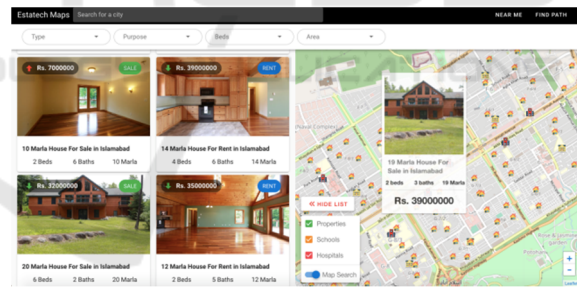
Estatech Maps Search for a city NEAR ME FIND PATH

Type

Purpose

Beds

Area

Rs. 7000000 SALE

10 Marla House For Sale in Islamabad

2 Beds 6 Baths 10 Marla

Rs. 39000000 RENT

14 Marla House For Rent in Islamabad

4 Beds 6 Baths 14 Marla

Rs. 32000000 SALE

20 Marla House For Sale in Islamabad

6 Beds 6 Baths 20 Marla

Rs. 35000000 RENT

12 Marla House For Rent in Islamabad

2 Beds 5 Baths 12 Marla

19 Marla House For Sale in Islamabad

2 beds 3 baths 19 Marla

Rs. 39000000

« HIDE LIST

Properties

Schools

Hospitals

Map Search

+

−

Leaflet